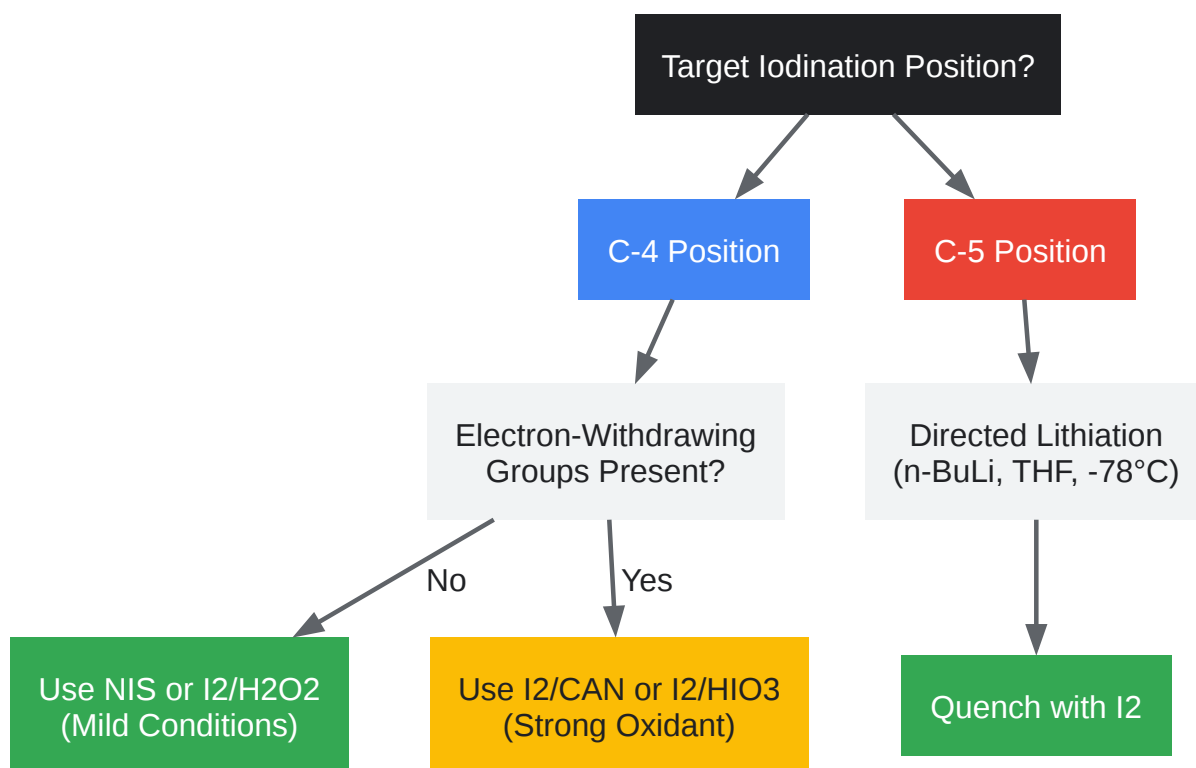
Target Iodination Position?

C-4 Position

C-5 Position

Electron-Withdrawing Groups Present?

Directed Lithiation (n-BuLi, THF, -78°C)

No

Yes

Use NIS or I2/H2O2 (Mild Conditions)

Use I2/CAN or I2/HIO3 (Strong Oxidant)

Quench with I2